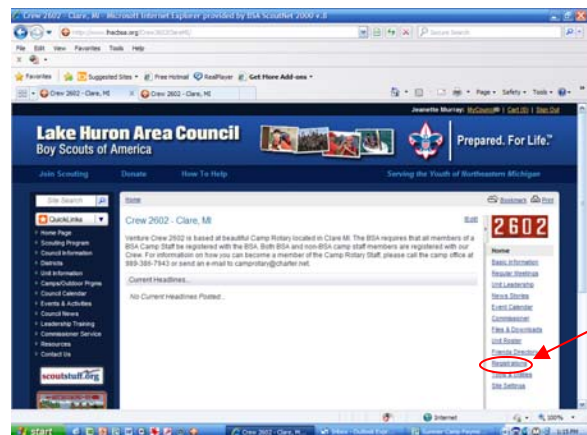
Crew 2602 - Clare, MI - Microsoft Internet Explorer provided by BSA ScoutNet 2000 v.8

http://www.lhacbsa.org/Crew2602/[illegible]

Secure Search

File Edit View Favorites Tools Help

Favorites Suggested Sites Free Hotmail RealPlayer Get More Add-ons

Crew 2602 - Clare, MI Crew 2602 - Clare, MI

Page Safety Tools

Jeanette Murray: MyCouncil | Cart (0) | Sign Out

Lake Huron Area Council
Boy Scouts of America

Prepared. For Life.™

Join Scouting Donate How To Help Serving the Youth of Northeastern Michigan

Site Search

QuickLinks

Home Page
Scouting Program
Council Information
Districts
Unit Information
Camps/Outdoor Prgms
Council Calendar
Events & Activities
Council News
Leadership Training
Commissioner Service
Resources
Contact Us

scoutstuff.org

Home

Bookmark Print

Crew 2602 - Clare, MI

Edit

Venture Crew 2602 is based at beautiful Camp Rotary located in Clare MI. The BSA requires that all members of a BSA Camp Staff be registered with the BSA. Both BSA and non-BSA camp staff members are registered with our Crew. For information on how you can become a member of the Camp Rotary Staff, please call the camp office at 989-386-7943 or send an e-mail to camprotary@charter.net.

Current Headlines...

No Current Headlines Posted...

2602

Home
Basic Information
Regular Meetings
Unit Leadership
News Stories
Event Calendar
Commissioner
Files & Downloads
Unit Roster
Friends Directory
Restart Wizard
Tools & Utilities
Site Settings

Internet 100%

start Crew 2602 - Clare, MI... Inbox - Outlook Expr... Summer Camp Paymen... 1:15 PM